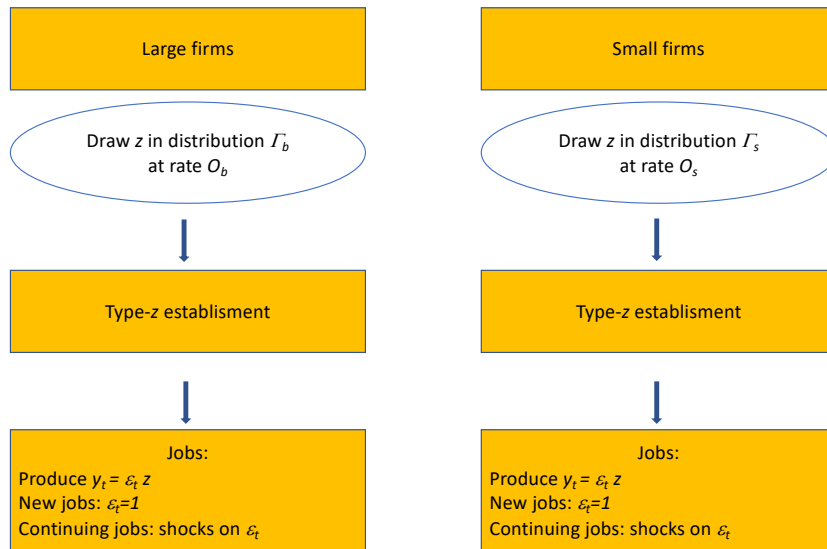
Large firms

Draw $z$ in distribution $\Gamma_b$ at rate $O_b$

Type-$z$ establisment

Jobs:
Produce $y_t = \varepsilon_t z$
New jobs: $\varepsilon_t=1$
Continuing jobs: shocks on $\varepsilon_t$

Small firms

Draw $z$ in distribution $\Gamma_s$ at rate $O_s$

Type-$z$ establisment

Jobs:
Produce $y_t = \varepsilon_t z$
New jobs: $\varepsilon_t=1$
Continuing jobs: shocks on $\varepsilon_t$